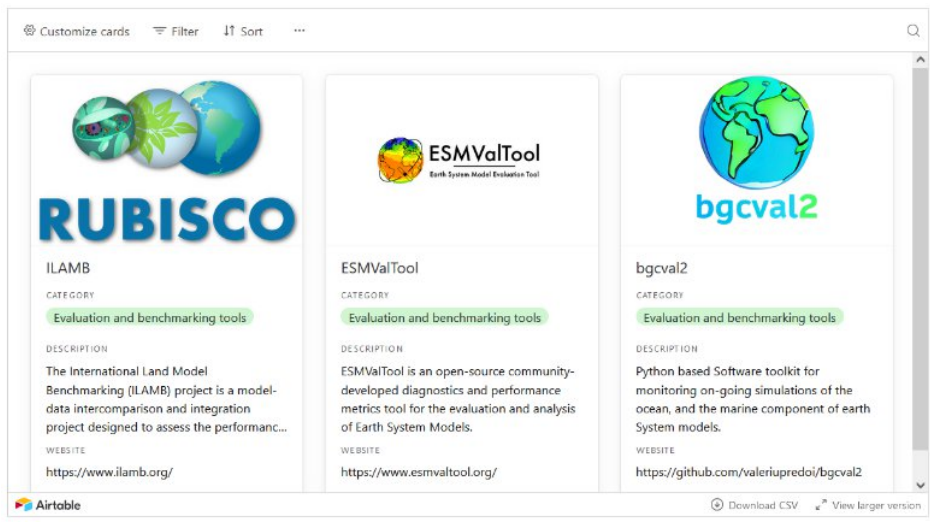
Customize cards  Filter  Sort  ···

RUBISCO

ILAMB

CATEGORY

Evaluation and benchmarking tools

DESCRIPTION

The International Land Model Benchmarking (ILAMB) project is a model-data intercomparison and integration project designed to assess the performanc...

WEBSITE

https://www.ilamb.org/

ESMValTool
Earth System Model Evaluation Tool

ESMValTool

CATEGORY

Evaluation and benchmarking tools

DESCRIPTION

ESMValTool is an open-source community-developed diagnostics and performance metrics tool for the evaluation and analysis of Earth System Models.

WEBSITE

https://www.esmvaltool.org/

bgcval2

bgcval2

CATEGORY

Evaluation and benchmarking tools

DESCRIPTION

Python based Software toolkit for monitoring on-going simulations of the ocean, and the marine component of earth System models.

WEBSITE

https://github.com/valeriupredoi/bgcval2

Airtable

Download CSV  View larger version